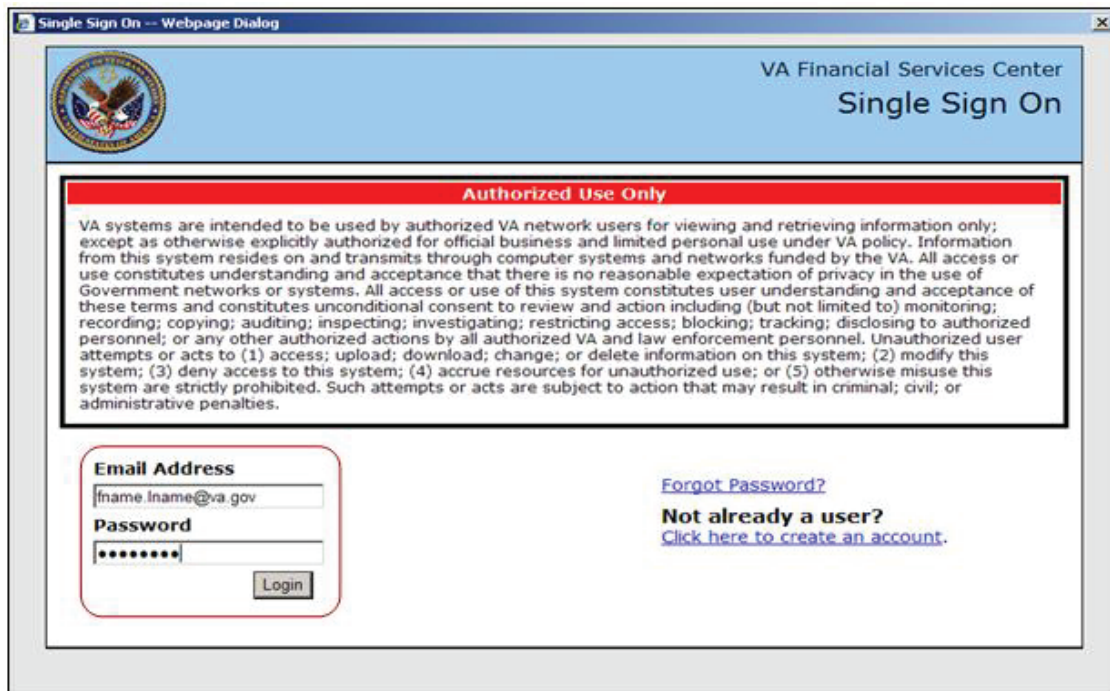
Single Sign On -- Webpage Dialog

VA Financial Services Center
Single Sign On

Authorized Use Only

VA systems are intended to be used by authorized VA network users for viewing and retrieving information only; except as otherwise explicitly authorized for official business and limited personal use under VA policy. Information from this system resides on and transmits through computer systems and networks funded by the VA. All access or use constitutes understanding and acceptance that there is no reasonable expectation of privacy in the use of Government networks or systems. All access or use of this system constitutes user understanding and acceptance of these terms and constitutes unconditional consent to review and action including (but not limited to) monitoring; recording; copying; auditing; inspecting; investigating; restricting access; blocking; tracking; disclosing to authorized personnel; or any other authorized actions by all authorized VA and law enforcement personnel. Unauthorized user attempts or acts to (1) access; upload; download; change; or delete information on this system; (2) modify this system; (3) deny access to this system; (4) accrue resources for unauthorized use; or (5) otherwise misuse this system are strictly prohibited. Such attempts or acts are subject to action that may result in criminal; civil; or administrative penalties.

Email Address
fname.lname@va.gov
Password
•••••••••
Login

Forgot Password?
Not already a user?
Click here to create an account.